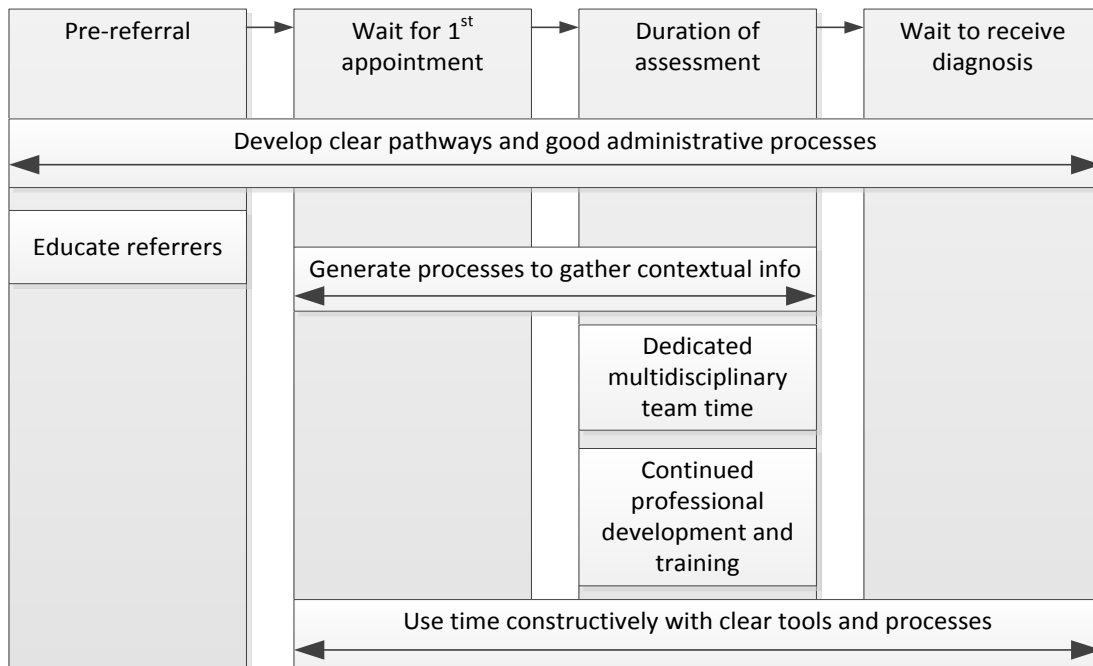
Pre-referral

Wait for $1^{st}$ appointment

Duration of assessment

Wait to receive diagnosis

Develop clear pathways and good administrative processes

Educate referrers

Generate processes to gather contextual info

Dedicated multidisciplinary team time

Continued professional development and training

Use time constructively with clear tools and processes